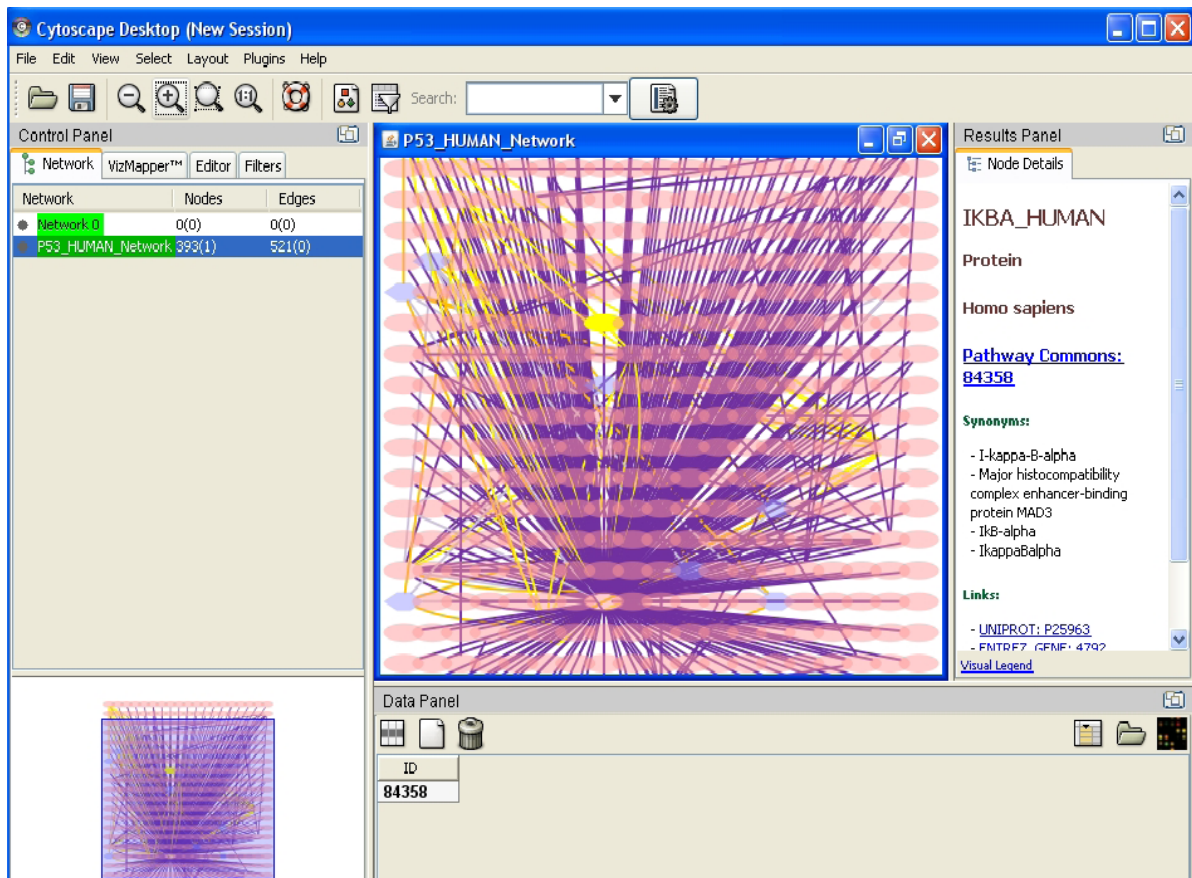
Cytoscape Desktop (New Session)

File Edit View Select Layout Plugins Help

Search:

Control Panel

Network VizMapper™ Editor Filters

| Network | Nodes | Edges |
|---|---|---|
| Network 0 | 0(0) | 0(0) |
| P53_HUMAN_Network | 393(1) | 521(0) |

P53_HUMAN_Network

Results Panel

Node Details

IKBA_HUMAN

Protein

Homo sapiens

Pathway Commons: 84358

Synonyms:

- I-kappa-B-alpha
- Major histocompatibility complex enhancer-binding protein MAD3
- IkB-alpha
- IkappaBalpha

Links:

- UNIPROT: P25963
- ENTREZ_GENE: 4792

Visual Legend

Data Panel

| ID |
|---|
| 84358 |